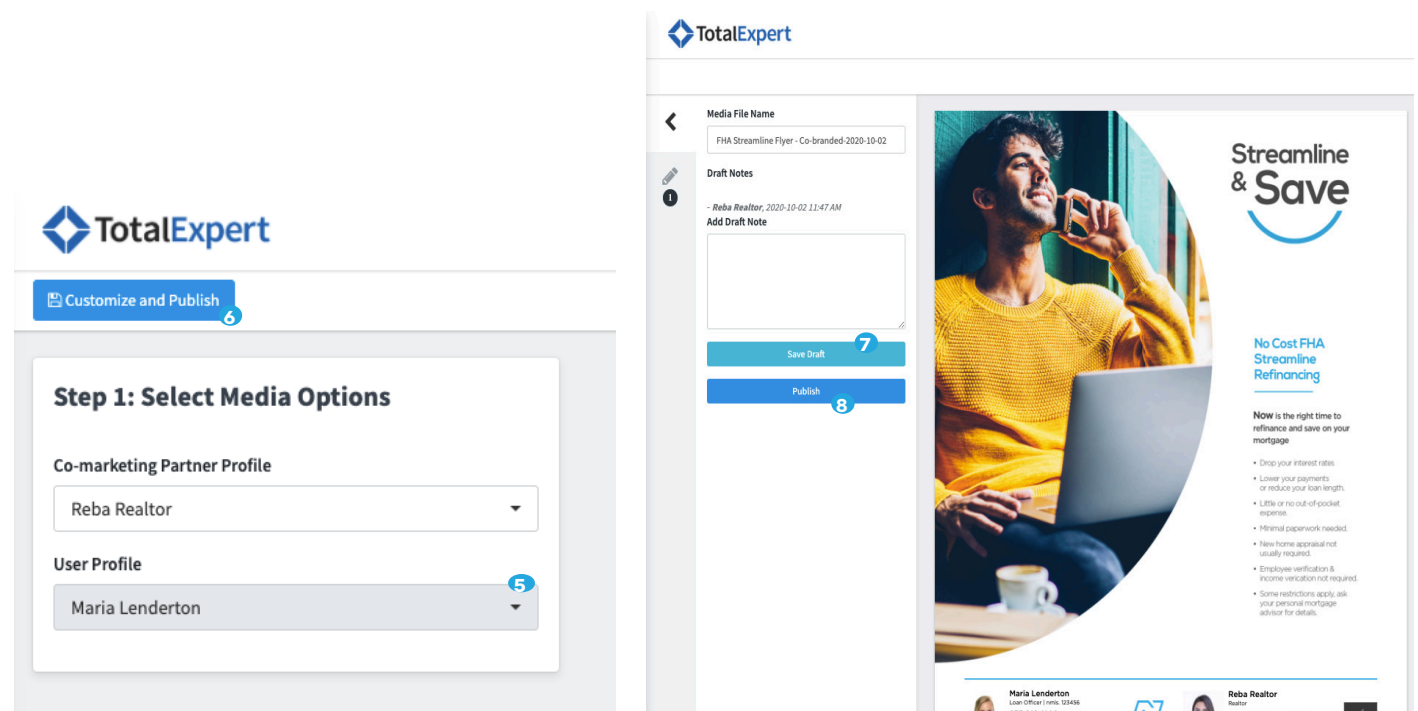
TotalExpert

Customize and Publish 6

Step 1: Select Media Options

Co-marketing Partner Profile

Reba Realtor

User Profile 5

Maria Lenderton

TotalExpert

Media File Name

FHA Streamline Flyer - Co-branded-2020-10-02

Draft Notes

1

- Reba Realtor, 2020-10-02 11:47 AM

Add Draft Note

Save Draft 7

Publish 8

Streamline & Save

No Cost FHA Streamline Refinancing

Now is the right time to refinance and save on your mortgage

- Drop your interest rates.
- Lower your payments or reduce your loan length.
- Little or no out-of-pocket expense.
- Minimal paperwork needed.
- New home appraisal not usually required.
- Employee verification & income verication not required.
- Some restrictions apply, ask your personal mortgage advisor for details.

Maria Lenderton
Loan Officer | nmls. 123456

Reba Realtor
Realtor